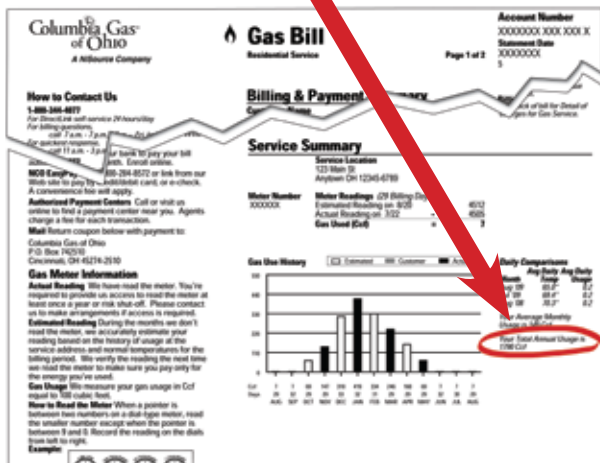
Columbia Gas of Ohio
A NiSource Company

Gas Bill
Residential Service

Page 1 of 2

Account Number
XXXXXXX XXX XXX X
Statement Date
XXXXXXX
$

How to Contact Us
1-800-344-4077
For DirectLink self-service 24 hours/day
For billing questions
call 7 a.m. - 7 p.m. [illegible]
For quicker response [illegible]
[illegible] 11 a.m. - 3 p.m. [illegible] bank to pay your bill
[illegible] Enroll online.
NCO EasyPay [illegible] 800-284-6572 or link from our Web site to pay by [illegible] card, or e-check. A convenience fee will apply.
Authorized Payment Centers Call or visit us online to find a payment center near you. Agents charge a fee for each transaction.
Mail Return coupon below with payment to:
Columbia Gas of Ohio
P.O. Box 742510
Cincinnati, OH 45274-2510

Gas Meter Information
Actual Reading We have read the meter. You're required to provide us access to read the meter at least once a year or risk shut-off. Please contact us to make arrangements if access is required.
Estimated Reading During the months we don't read the meter, we accurately estimate your reading based on the history of usage at the service address and normal temperatures for the billing period. We verify the reading the next time we read the meter to make sure you pay only for the energy you've used.
Gas Usage We measure your gas usage in Ccf equal to 100 cubic feet.
How to Read the Meter When a pointer is between two numbers on a dial-type meter, read the smaller number except when the pointer is between 9 and 0. Record the reading on the dials from left to right.
Example:

Billing & Payment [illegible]

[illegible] back of bill for Detail of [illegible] for Gas Service.

Service Summary
Service Location
123 Main St
Anytown OH 12345-6789

Meter Number
XXXXXX
Meter Readings (29 Billing Days)
Estimated Reading on 8/20 4512
Actual Reading on 3/22 4505
Gas Used (Ccf) = 7

Gas Use History
Estimated
Bill: Customer
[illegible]

Daily Comparisons
Avg Daily Temp
Avg Daily Usage

Your Average Monthly Usage is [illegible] Ccf
Your Total Annual Usage is 1788 Ccf

Ccf
7 8 26 147 206 275 378 290 222 157 82 19 7
AUG SEP OCT NOV DEC JAN FEB MAR APR MAY JUN JUL AUG